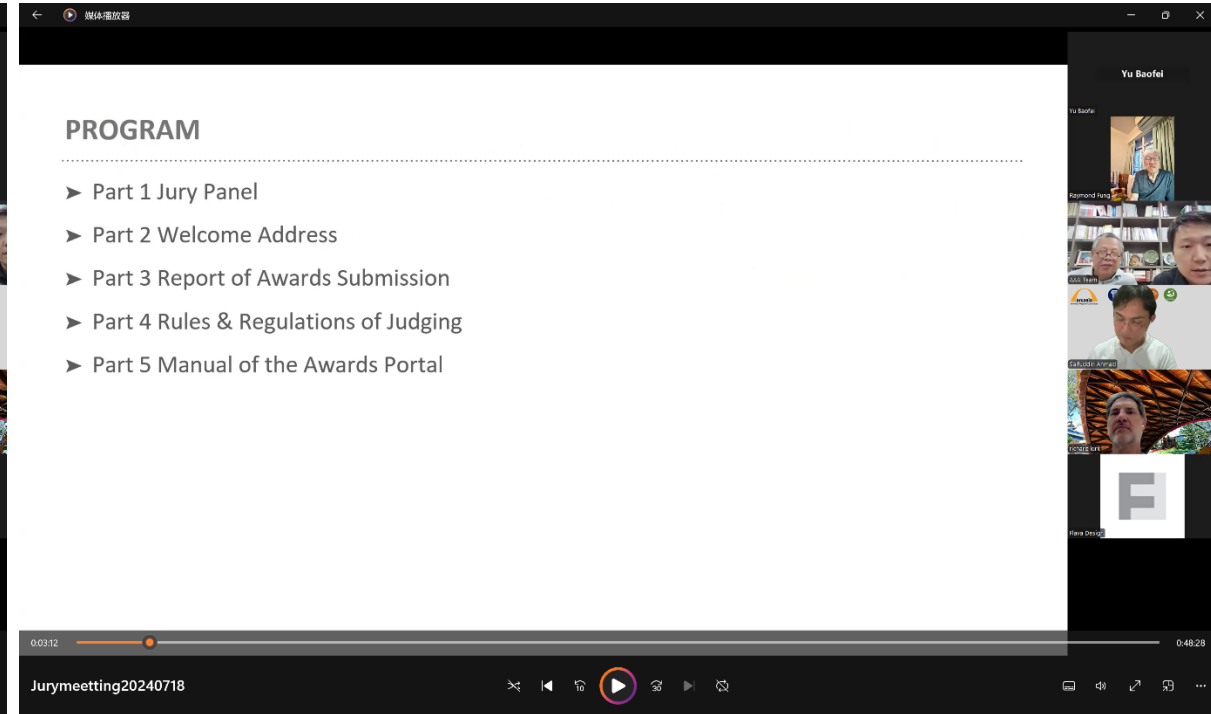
媒体播放器

PROGRAM

➤ Part 1 Jury Panel

➤ Part 2 Welcome Address

➤ Part 3 Report of Awards Submission

➤ Part 4 Rules & Regulations of Judging

➤ Part 5 Manual of the Awards Portal

Yu Baofei

Yu Baofei

Raymond Fung

AAS Team

Saifuddin Ahmad

Richard Kirk

Flara Design

0:03:12

0:48:28

Jurymeetting20240718

10

30